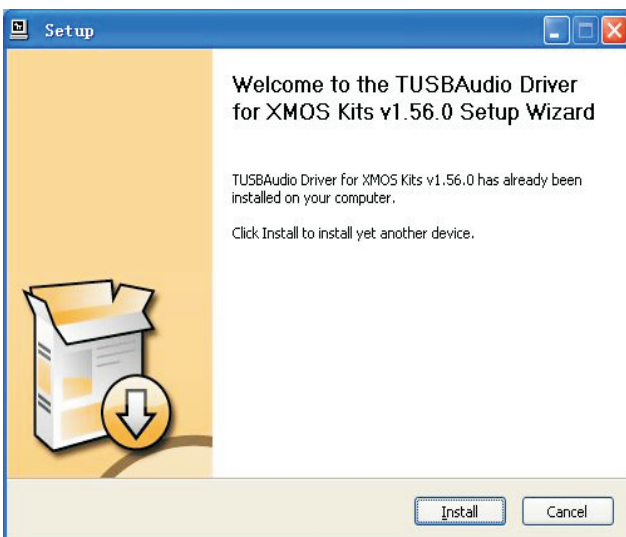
Setup

Welcome to the TUSBAudio Driver for XMOS Kits v1.56.0 Setup Wizard

TUSBAudio Driver for XMOS Kits v1.56.0 has already been installed on your computer.

Click Install to install yet another device.

Install

Cancel